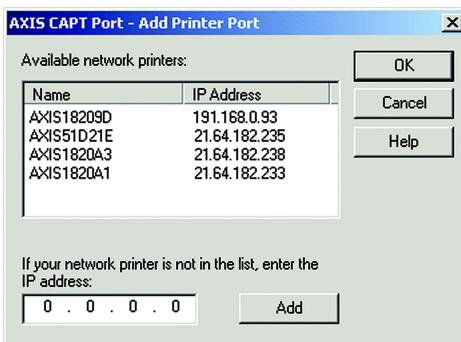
AXIS CAPT Port - Add Printer Port

×

Available network printers:

| Name | IP Address |
|---|---|
| AXIS18209D | 191.168.0.93 |
| AXIS51D21E | 21.64.182.235 |
| AXIS1820A3 | 21.64.182.238 |
| AXIS1820A1 | 21.64.182.233 |

OK

Cancel

Help

If your network printer is not in the list, enter the IP address:

0 . 0 . 0 . 0

Add